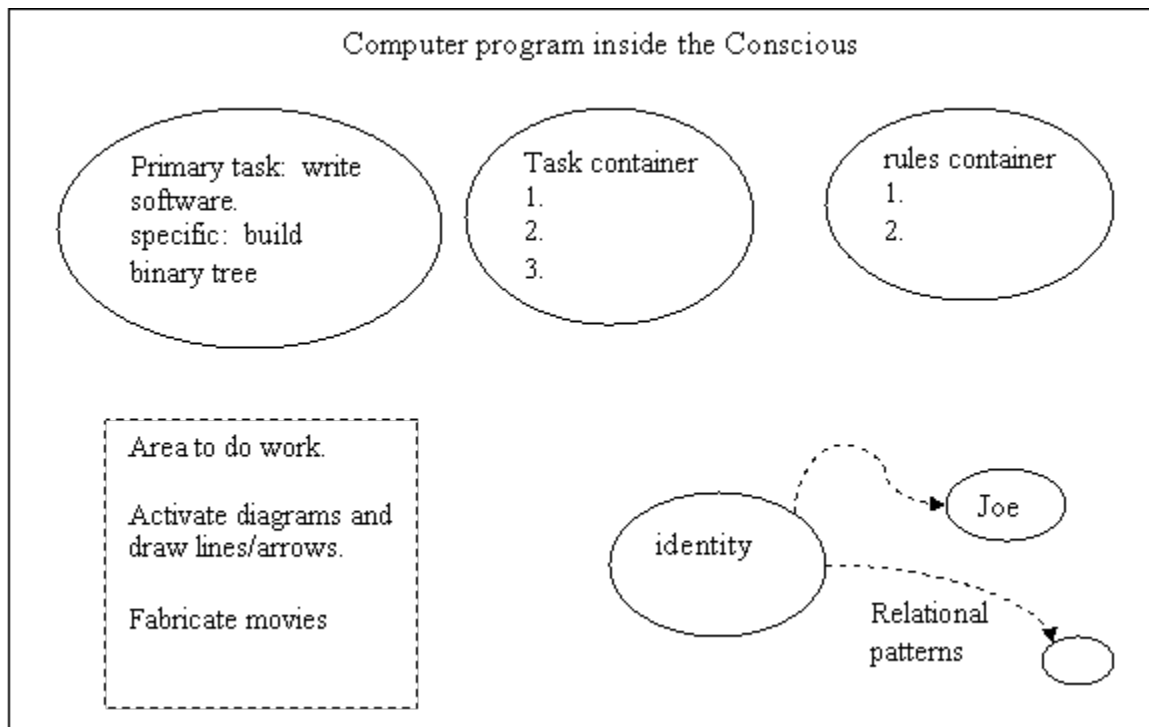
Computer program inside the Conscious

Primary task: write software.
specific: build binary tree

Task container
1.
2.
3.

rules container
1.
2.

Area to do work.

Activate diagrams and draw lines/arrows.

Fabricate movies

identity

Joe

Relational patterns